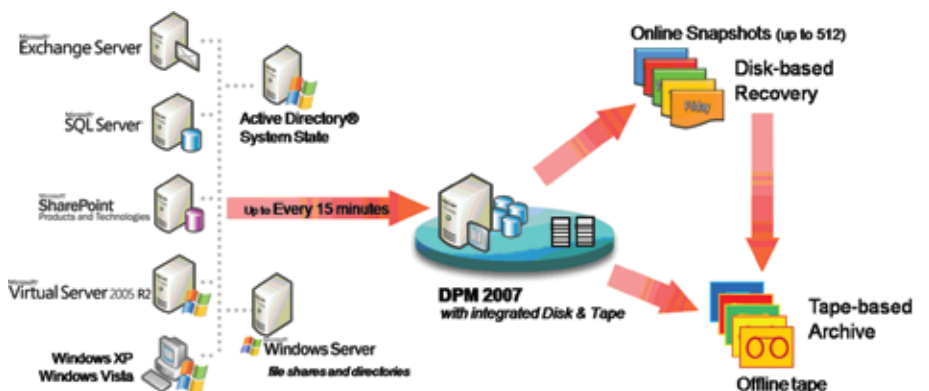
Microsoft Exchange Server

Microsoft SQL Server

Microsoft SharePoint Products and Technologies

Microsoft Virtual Server 2005 R2

Windows XP
Windows Vista

Active Directory®
System State

Windows Server
file shares and directories

Up to Every 15 minutes

DPM 2007
with integrated Disk & Tape

Online Snapshots (up to 512)

Disk-based Recovery

Friday

Tape-based Archive

Offline tape